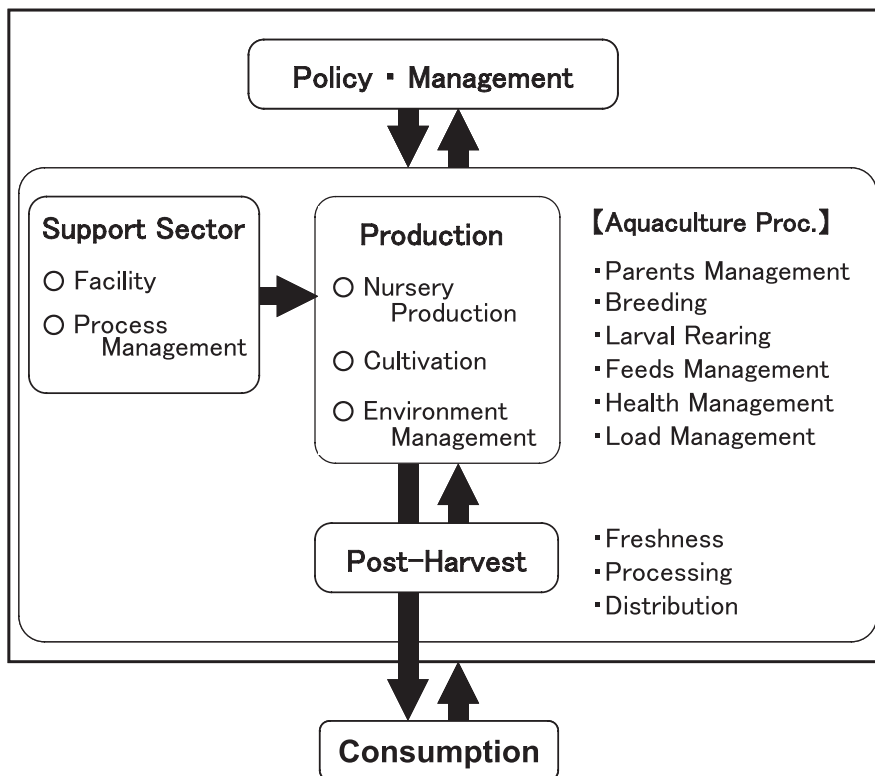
Policy · Management

Support Sector
○ Facility
○ Process Management

Production
○ Nursery Production
○ Cultivation
○ Environment Management

【Aquaculture Proc.】
・Parents Management
・Breeding
・Larval Rearing
・Feeds Management
・Health Management
・Load Management

Post-Harvest

・Freshness
・Processing
・Distribution

Consumption